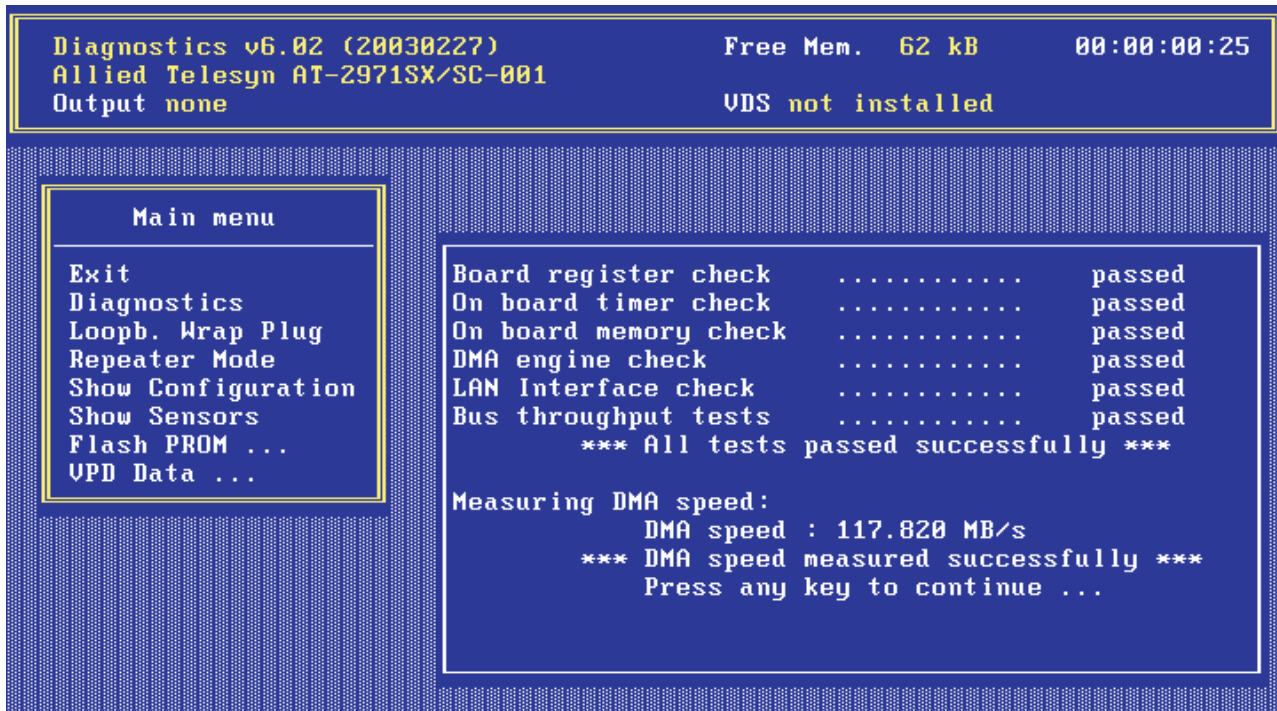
Diagnostics v6.02 (20030227)
Allied Telesyn AT-2971SX/SC-001
Output none

Free Mem. 62 kB
VDS not installed

00:00:00:25

Main menu

Exit
Diagnostics
Loopb. Wrap Plug
Repeater Mode
Show Configuration
Show Sensors
Flash PROM ...
VPD Data ...

Board register check ............ passed
On board timer check ............ passed
On board memory check ............ passed
DMA engine check ............ passed
LAN Interface check ............ passed
Bus throughput tests ............ passed
*** All tests passed successfully ***

Measuring DMA speed:
DMA speed : 117.820 MB/s
*** DMA speed measured successfully ***
Press any key to continue ...